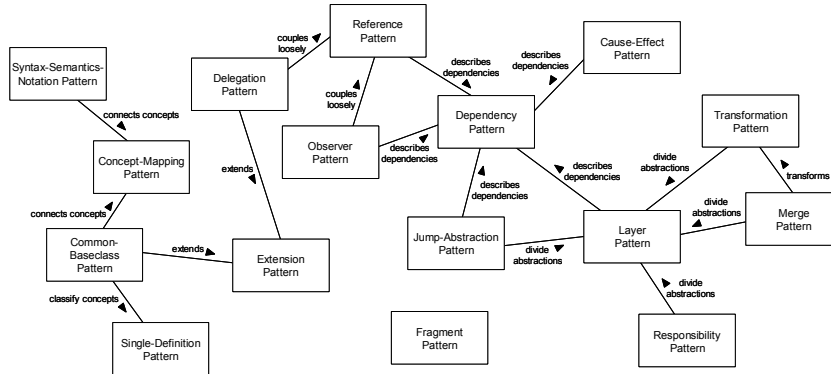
Syntax-Semantics-Notation Pattern

connects concepts

Concept-Mapping Pattern

connects concepts

Common-Baseclass Pattern

classify concepts

Single-Definition Pattern

Delegation Pattern

couples loosely

Reference Pattern

couples loosely

extends

extends

Extension Pattern

Observer Pattern

describes dependencies

describes dependencies

Dependency Pattern

describes dependencies

Cause-Effect Pattern

describes dependencies

Jump-Abstraction Pattern

describes dependencies

divide abstractions

Layer Pattern

divide abstractions

Transformation Pattern

transforms

divide abstractions

Merge Pattern

divide abstractions

Responsibility Pattern

Fragment Pattern